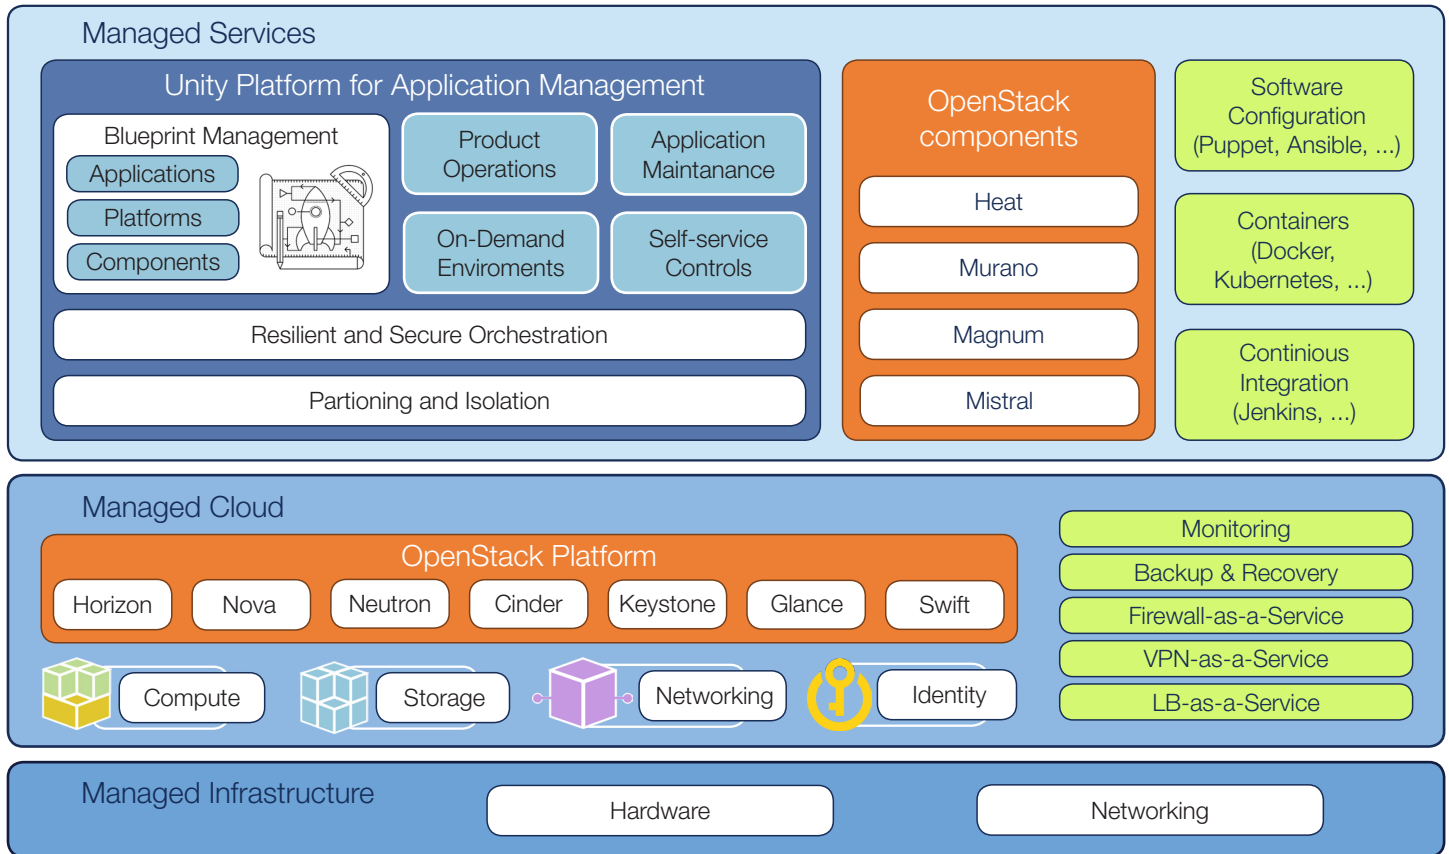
Managed Services

Unity Platform for Application Management

Blueprint Management

Applications

Platforms

Components

Product Operations

Application Maintanance

On-Demand Enviroments

Self-service Controls

Resilient and Secure Orchestration

Partioning and Isolation

OpenStack components

Heat

Murano

Magnum

Mistral

Software Configuration (Puppet, Ansible, ...)

Containers (Docker, Kubernetes, ...)

Continious Integration (Jenkins, ...)

Managed Cloud

OpenStack Platform

Horizon

Nova

Neutron

Cinder

Keystone

Glance

Swift

Compute

Storage

Networking

Identity

Monitoring

Backup & Recovery

Firewall-as-a-Service

VPN-as-a-Service

LB-as-a-Service

Managed Infrastructure

Hardware

Networking